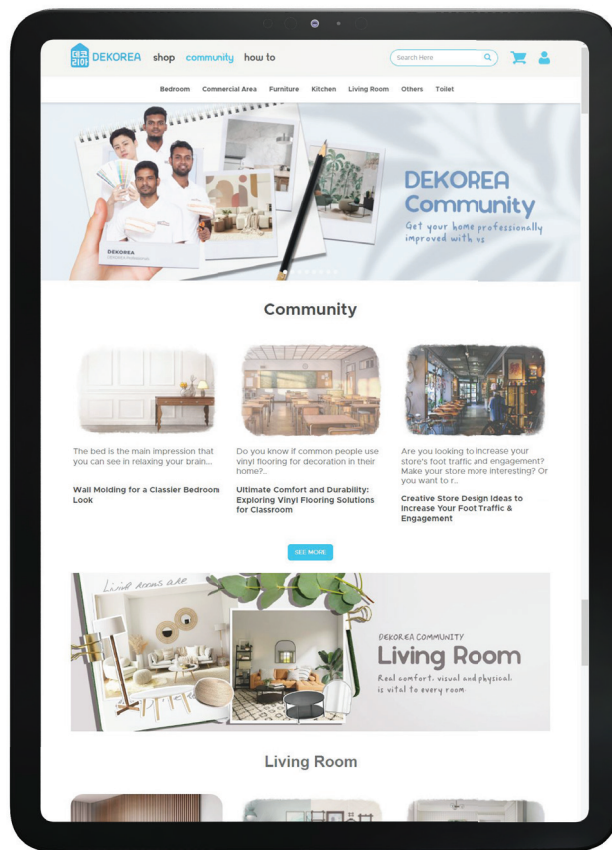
데코리아 DEKOREA shop community how to

Search Here

Bedroom Commercial Area Furniture Kitchen Living Room Others Toilet

DEKOREA

DEKOREA Community
Get your home professionally improved with us

Community

The bed is the main impression that you can see in relaxing your brain...

Wall Molding for a Classier Bedroom Look

Do you know if common people use vinyl flooring for decoration in their home?...

Ultimate Comfort and Durability: Exploring Vinyl Flooring Solutions for Classroom

Are you looking to increase your store's foot traffic and engagement? Make your store more interesting? Or you want to r...

Creative Store Design Ideas to Increase Your Foot Traffic & Engagement

SEE MORE

Living Rooms are

DEKOREA COMMUNITY
Living Room
Real comfort, visual and physical, is vital to every room

Living Room